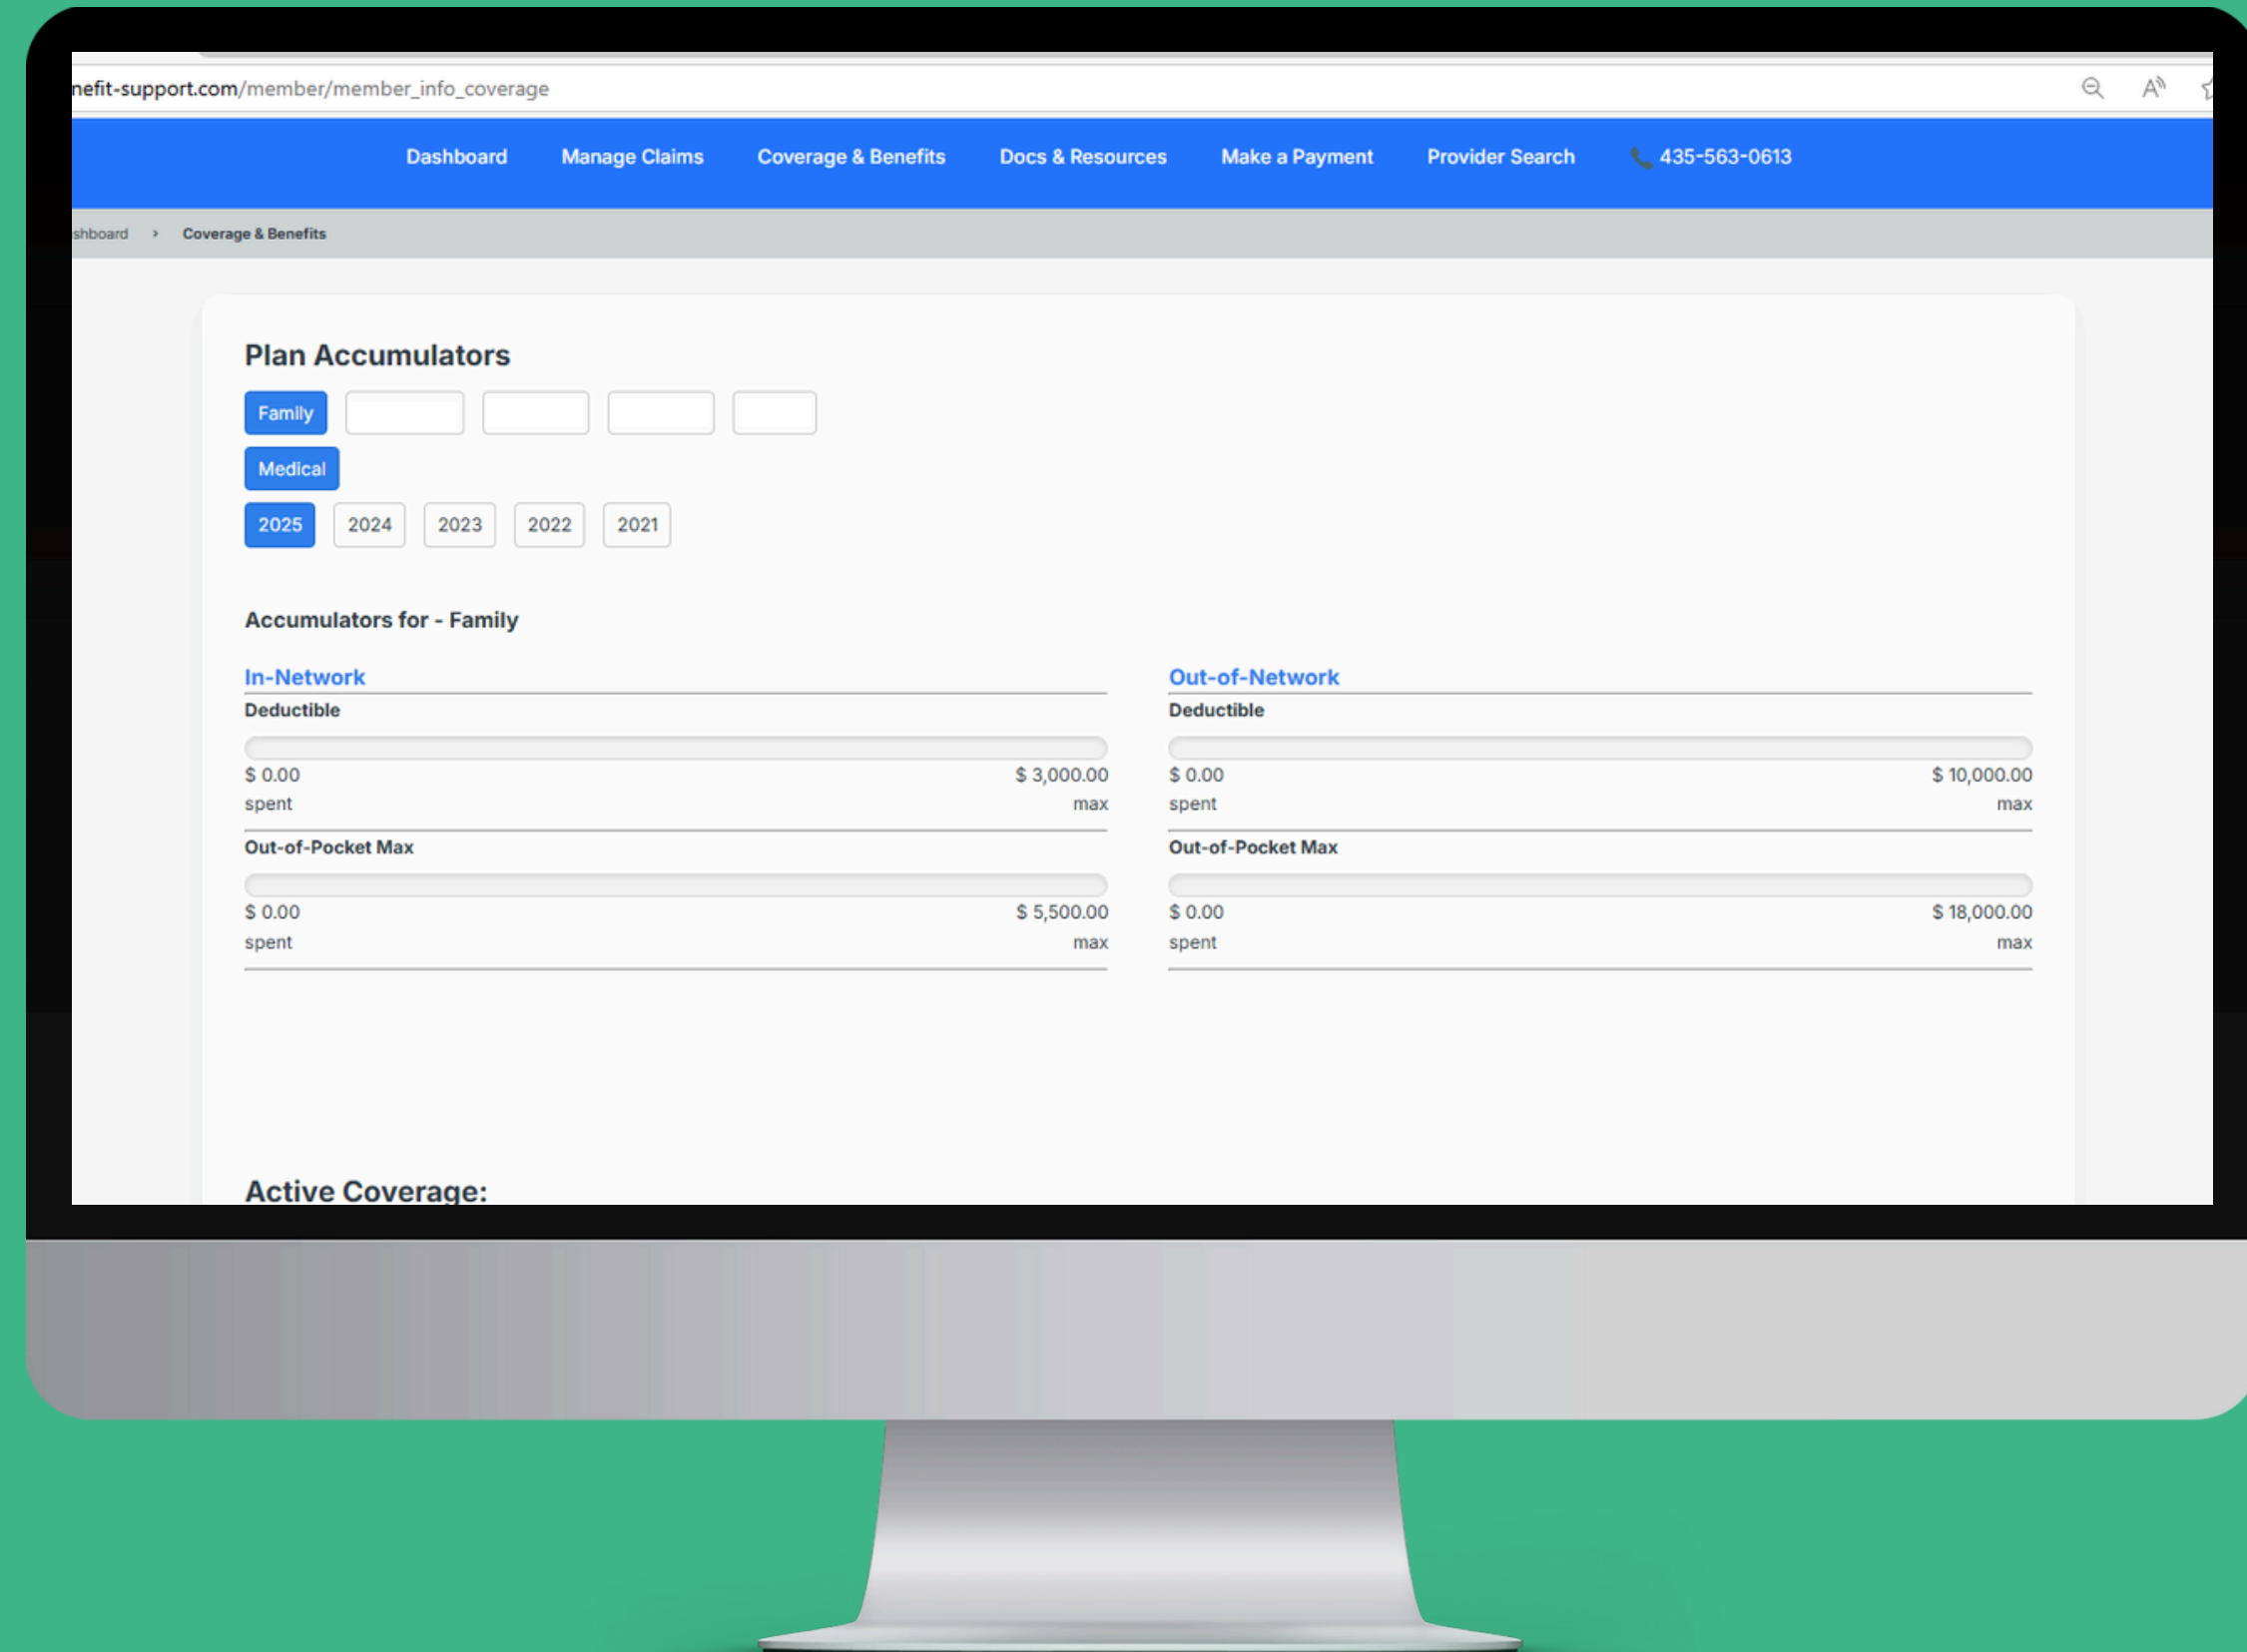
nefit-support.com/member/member_info_coverage

Dashboard Manage Claims Coverage & Benefits Docs & Resources Make a Payment Provider Search 435-563-0613

shboard › Coverage & Benefits

Plan Accumulators

Family

Medical

2025 2024 2023 2022 2021

Accumulators for - Family

In-Network

Deductible

$ 0.00 spent

$ 3,000.00 max

Out-of-Pocket Max

$ 0.00 spent

$ 5,500.00 max

Out-of-Network

Deductible

$ 0.00 spent

$ 10,000.00 max

Out-of-Pocket Max

$ 0.00 spent

$ 18,000.00 max

Active Coverage: